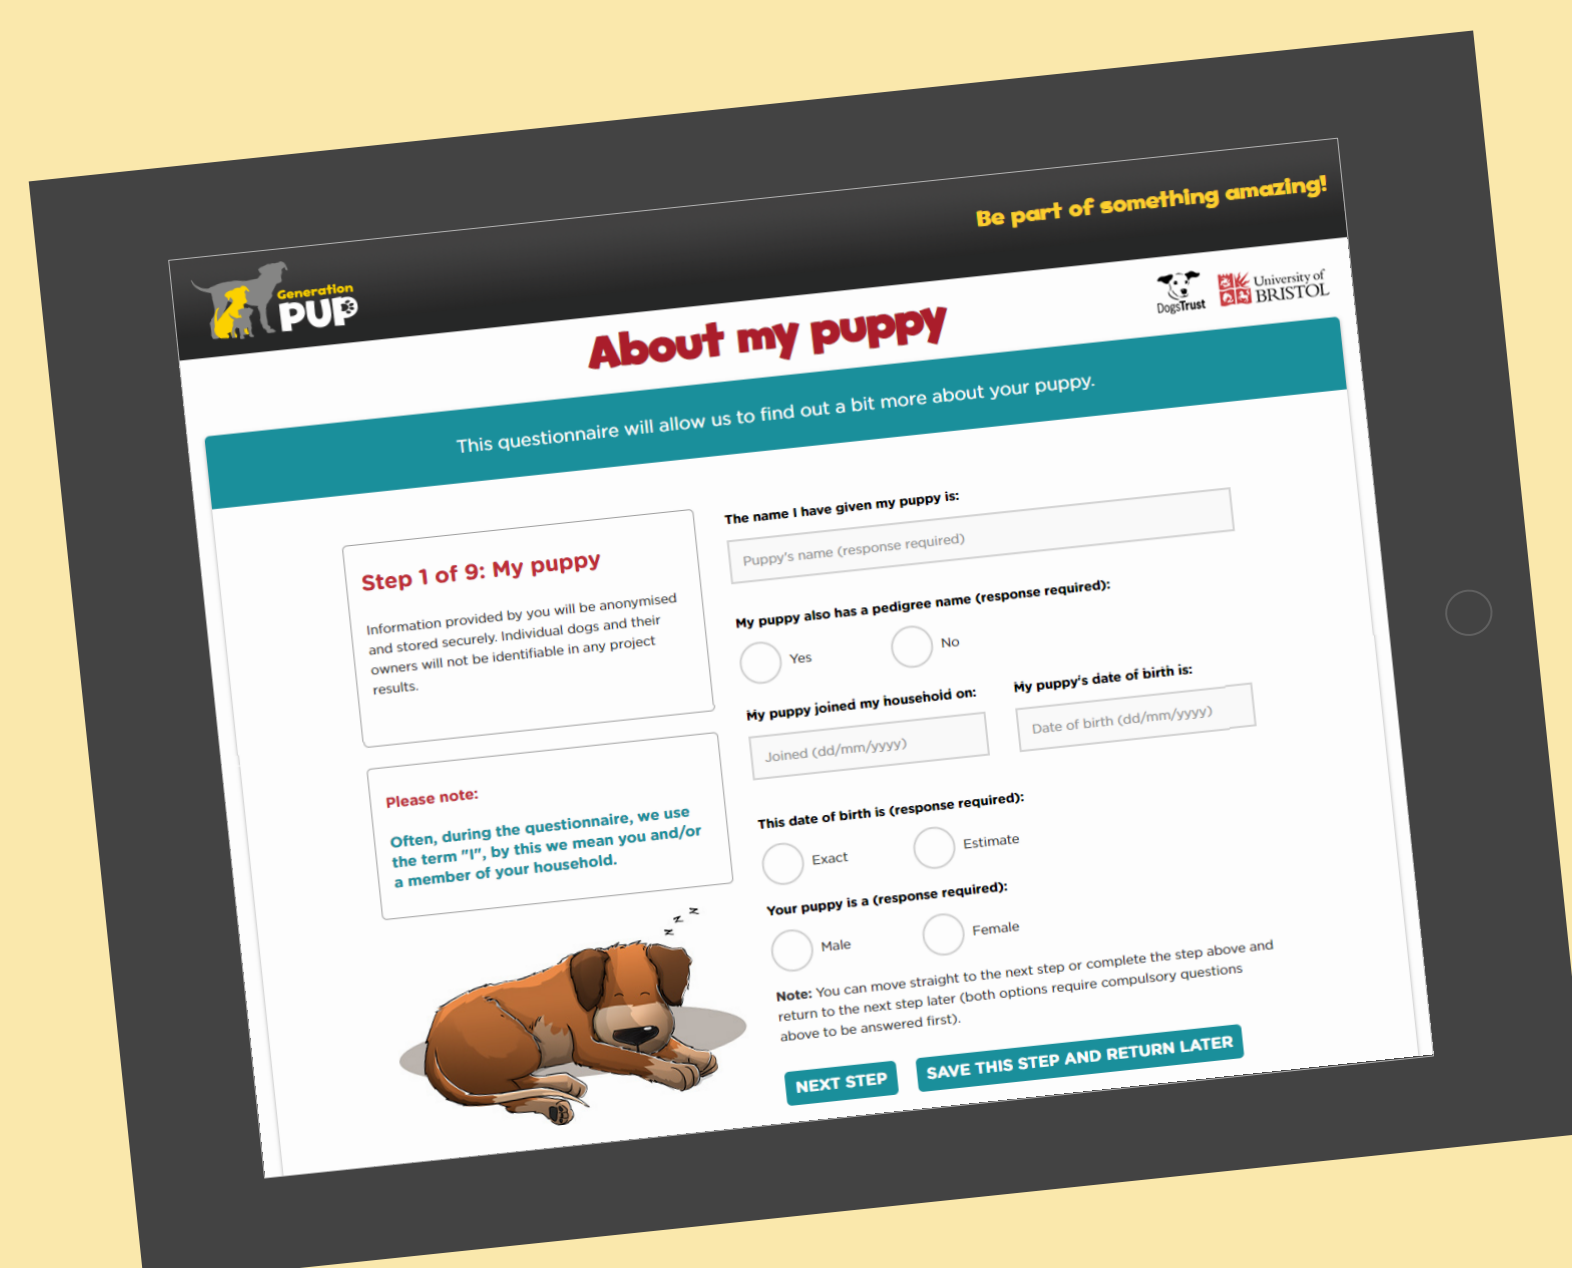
Be part of something amazing!

Generation PUP

DogsTrust

University of BRISTOL

About my puppy

This questionnaire will allow us to find out a bit more about your puppy.

Step 1 of 9: My puppy

Information provided by you will be anonymised and stored securely. Individual dogs and their owners will not be identifiable in any project results.

Please note:

Often, during the questionnaire, we use the term "I", by this we mean you and/or a member of your household.

The name I have given my puppy is:

Puppy's name (response required)

My puppy also has a pedigree name (response required):

Yes

No

My puppy joined my household on:

Joined (dd/mm/yyyy)

My puppy's date of birth is:

Date of birth (dd/mm/yyyy)

This date of birth is (response required):

Exact

Estimate

Your puppy is a (response required):

Male

Female

Note: You can move straight to the next step or complete the step above and return to the next step later (both options require compulsory questions above to be answered first).

NEXT STEP

SAVE THIS STEP AND RETURN LATER